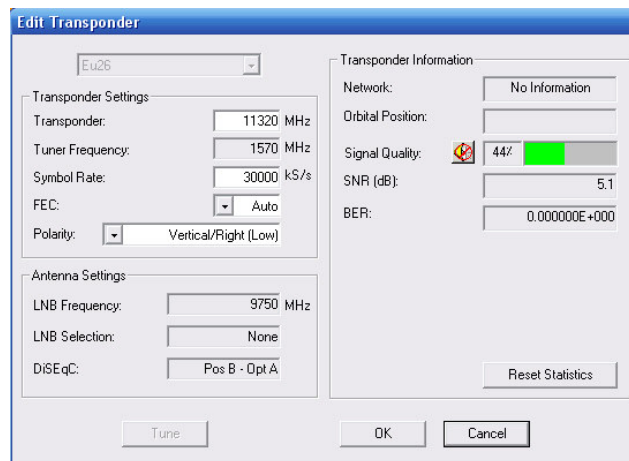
Edit Transponder

Eu26

Transponder Settings

Transponder: 11320 MHz

Tuner Frequency: 1570 MHz

Symbol Rate: 30000 kS/s

FEC: Auto

Polarity: Vertical/Right (Low)

Antenna Settings

LNB Frequency: 9750 MHz

LNB Selection: None

DiSEqC: Pos B - Opt A

Transponder Information

Network: No Information

Orbital Position:

Signal Quality: 44%

SNR (dB): 5.1

BER: 0.000000E+000

Reset Statistics

Tune

OK

Cancel